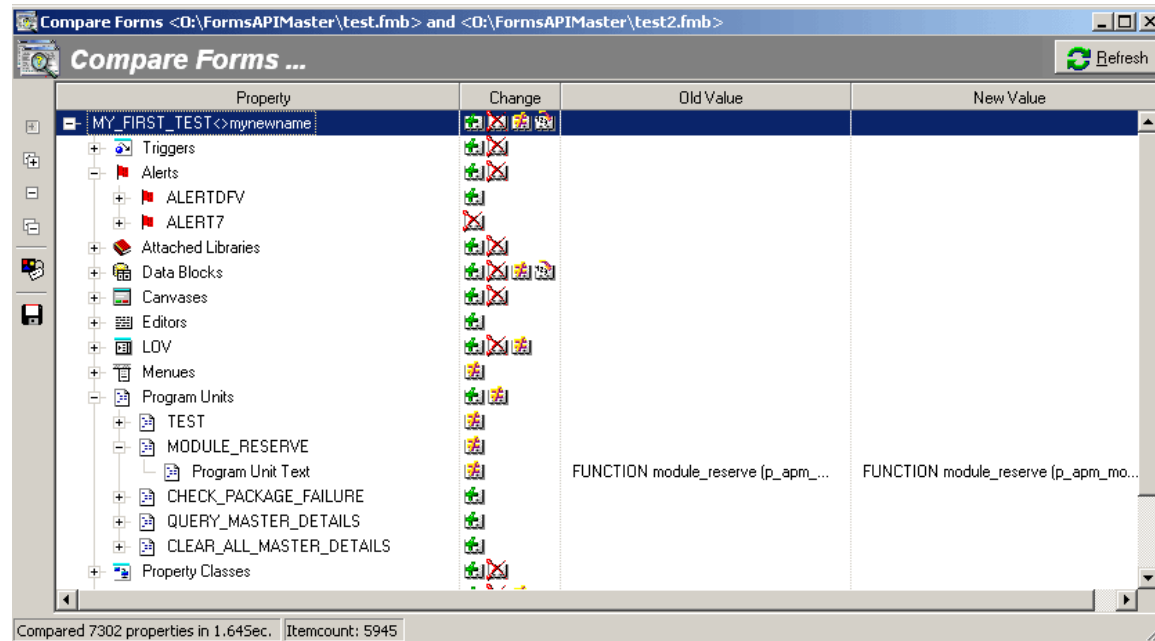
Compare Forms <O:\FormsAPIMaster\test.fmb> and <O:\FormsAPIMaster\test2.fmb>

Compare Forms ...

Refresh

| Property | Change | Old Value | New Value |
|---|---|---|---|
| MY_FIRST_TEST<>mynewname | | | |
| Triggers | | | |
| Alerts | | | |
| ALERTDFV | | | |
| ALERT7 | | | |
| Attached Libraries | | | |
| Data Blocks | | | |
| Canvases | | | |
| Editors | | | |
| LOV | | | |
| Menues | | | |
| Program Units | | | |
| TEST | | | |
| MODULE_RESERVE | | | |
| Program Unit Text | | FUNCTION module_reserve (p_apm_... | FUNCTION module_reserve (p_apm_mo... |
| CHECK_PACKAGE_FAILURE | | | |
| QUERY_MASTER_DETAILS | | | |
| CLEAR_ALL_MASTER_DETAILS | | | |
| Property Classes | | | |

Compared 7302 properties in 1.64Sec. Itemcount: 5945